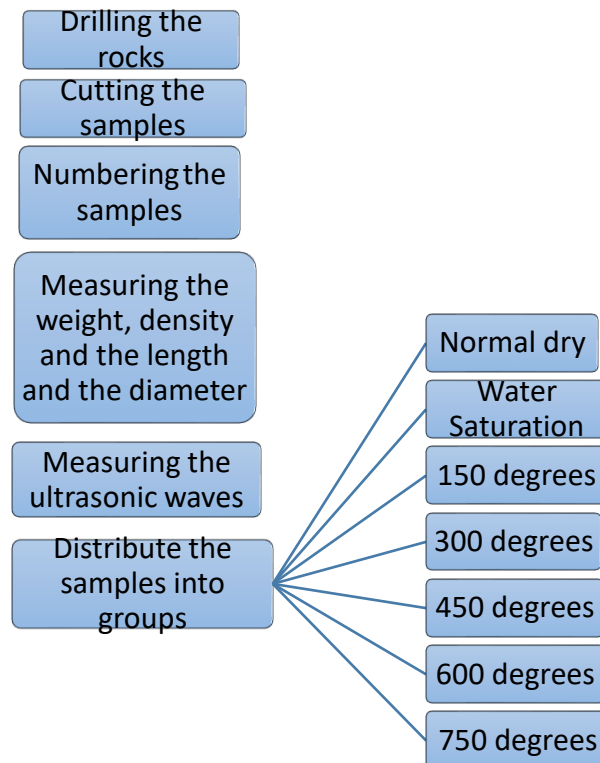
Drilling the rocks

Cutting the samples

Numbering the samples

Measuring the weight, density and the length and the diameter

Measuring the ultrasonic waves

Distribute the samples into groups

Normal dry

Water Saturation

150 degrees

300 degrees

450 degrees

600 degrees

750 degrees